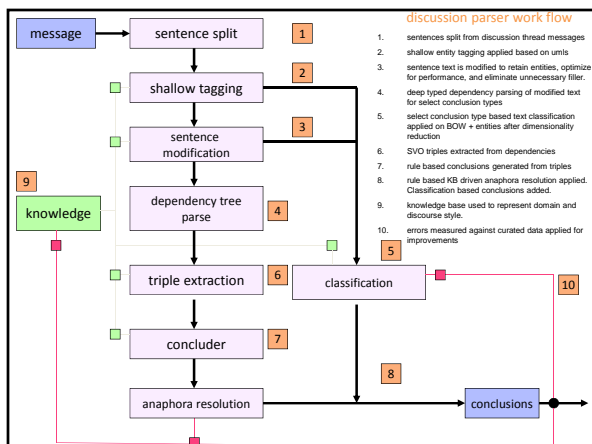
message

sentence split

1

shallow tagging

2

sentence modification

3

9

knowledge

dependency tree parse

4

5

triple extraction

6

classification

10

concluder

7

8

anaphora resolution

conclusions

discussion parser work flow

1. sentences split from discussion thread messages
2. shallow entity tagging applied based on umls
3. sentence text is modified to retain entities, optimize for performance, and eliminate unnecessary filler.
4. deep typed dependency parsing of modified text for select conclusion types
5. select conclusion type based text classification applied on BOW + entities after dimensionality reduction
6. SVO triples extracted from dependencies
7. rule based conclusions generated from triples
8. rule based KB driven anaphora resolution applied. Classification based conclusions added.
9. knowledge base used to represent domain and discourse style.
10. errors measured against curated data applied for improvements